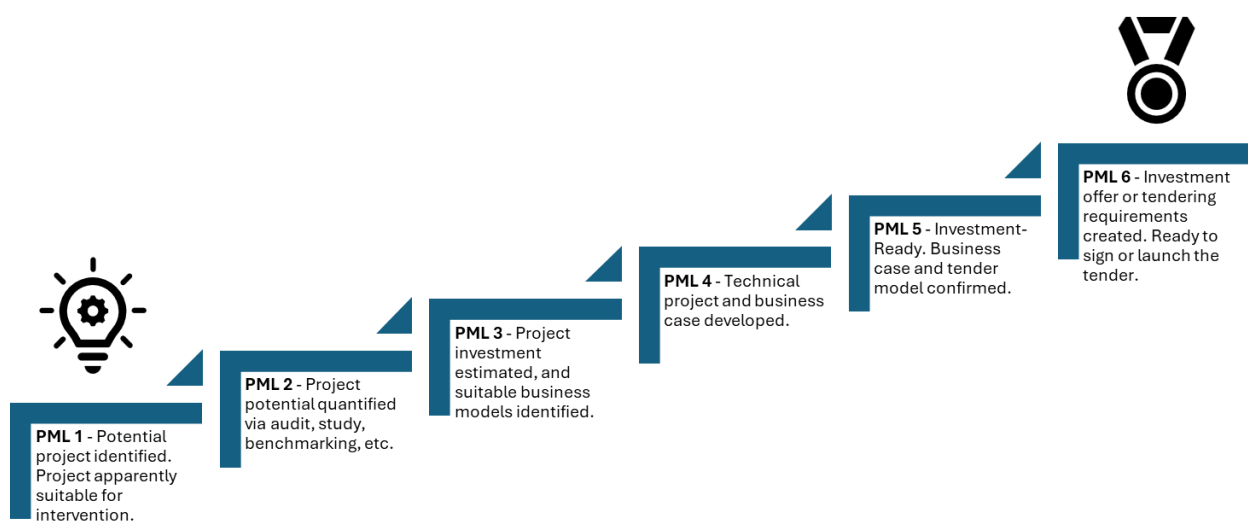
**PML 1** - Potential project identified. Project apparently suitable for intervention.

**PML 2** - Project potential quantified via audit, study, benchmarking, etc.

**PML 3** - Project investment estimated, and suitable business models identified.

**PML 4** - Technical project and business case developed.

**PML 5** - Investment-Ready. Business case and tender model confirmed.

**PML 6** - Investment offer or tendering requirements created. Ready to sign or launch the tender.